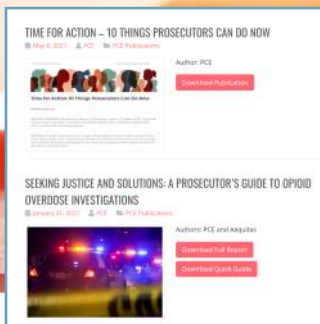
TIME FOR ACTION – 10 THINGS PROSECUTORS CAN DO NOW

May 6, 2021 PCE PCE Publications

Time for Action: 10 Things Prosecutors Can Do Now

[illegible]

Author: PCE

Download Publication

SEEKING JUSTICE AND SOLUTIONS: A PROSECUTOR'S GUIDE TO OPIOID OVERDOSE INVESTIGATIONS

January 31, 2021 PCE PCE Publications

Authors: PCE and Aequitas

Download Full Report

Download Quick Guide